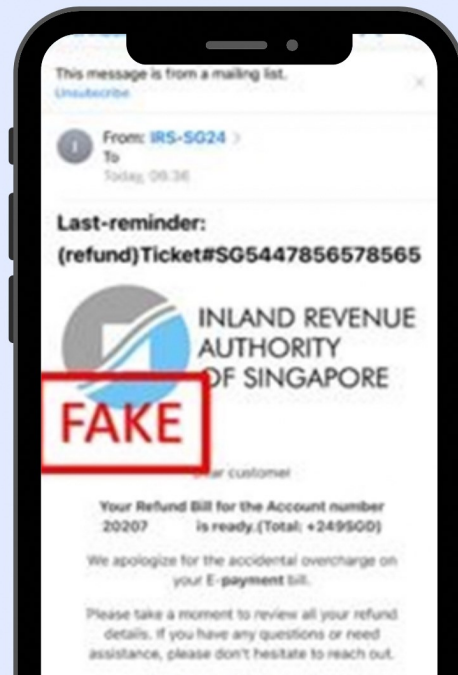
This message is from a mailing list.
Unsubscribe

From: IRS-SG24 >
To
Today, 08:36

Last-reminder: (refund)Ticket#SG5447856578565

INLAND REVENUE AUTHORITY OF SINGAPORE

FAKE

Dear customer

Your Refund Bill for the Account number 20207 is ready.(Total: +249SGD)

We apologize for the accidental overcharge on your E-payment bill.

Please take a moment to review all your refund details. If you have any questions or need assistance, please don't hesitate to reach out.